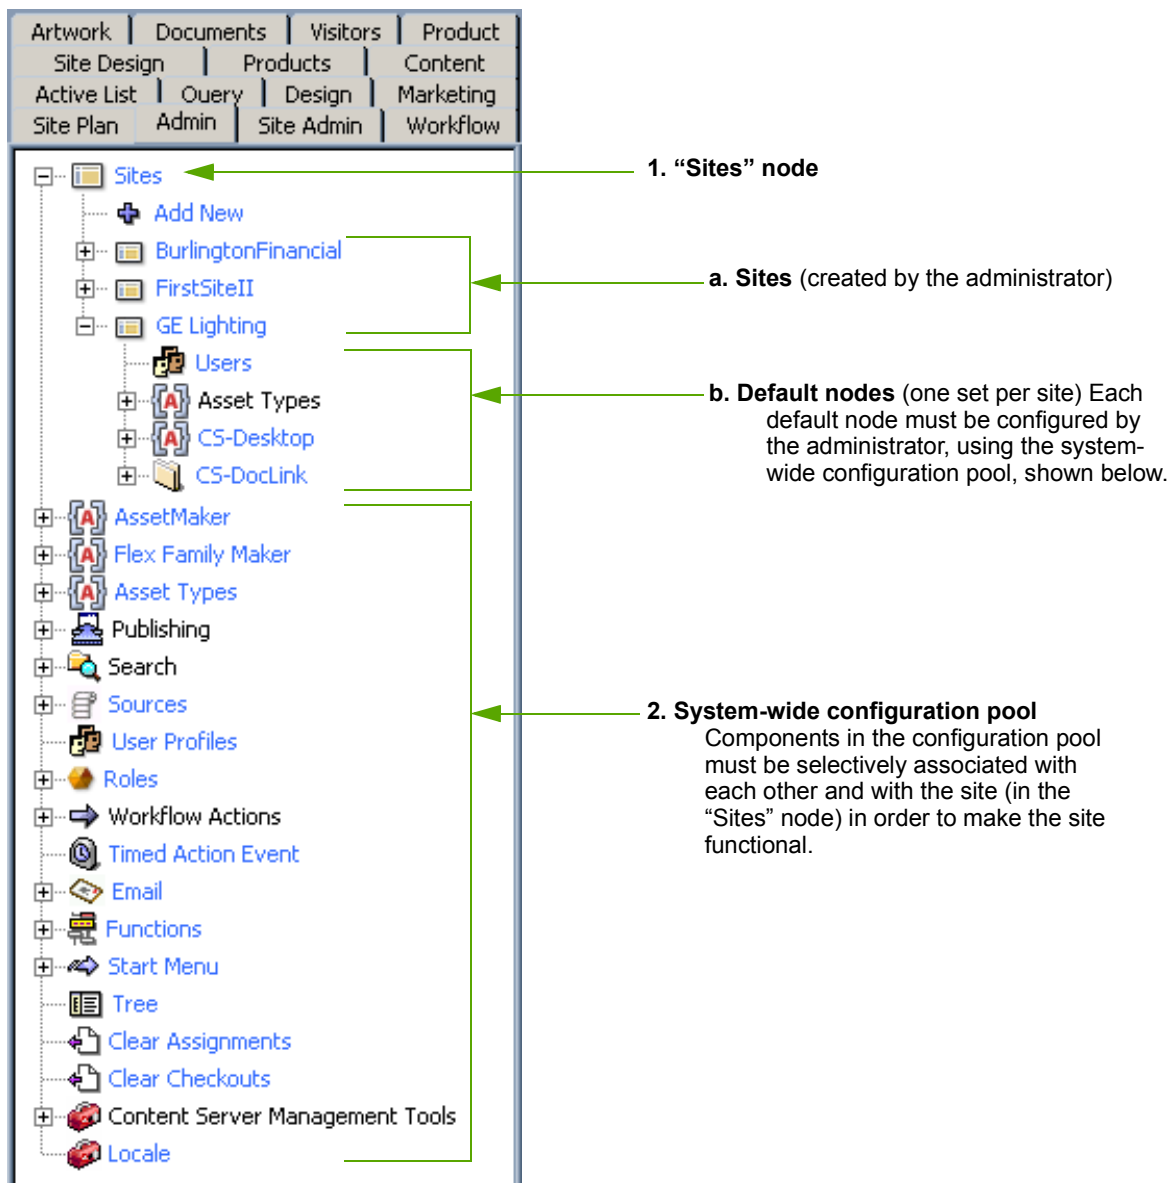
Artwork | Documents | Visitors | Product
Site Design | Products | Content
Active List | Query | Design | Marketing
Site Plan | Admin | Site Admin | Workflow

Sites
Add New
BurlingtonFinancial
FirstSiteII
GE Lighting
Users
Asset Types
CS-Desktop
CS-DocLink
AssetMaker
Flex Family Maker
Asset Types
Publishing
Search
Sources
User Profiles
Roles
Workflow Actions
Timed Action Event
Email
Functions
Start Menu
Tree
Clear Assignments
Clear Checkouts
Content Server Management Tools
Locale

1. “Sites” node

a. Sites (created by the administrator)

b. Default nodes (one set per site) Each default node must be configured by the administrator, using the system-wide configuration pool, shown below.

2. System-wide configuration pool
Components in the configuration pool must be selectively associated with each other and with the site (in the “Sites” node) in order to make the site functional.